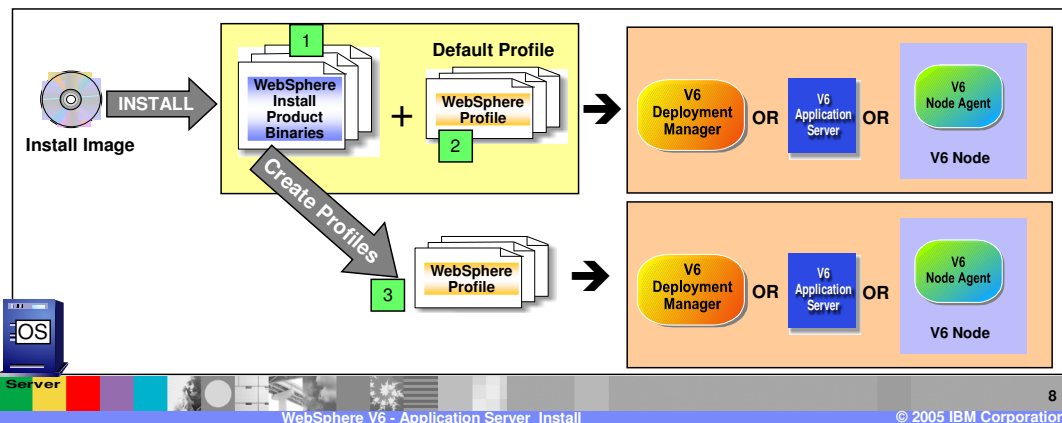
INSTALL

Install Image

1

WebSphere Install Product Binaries

+

Default Profile

WebSphere Profile

2

V6 Deployment Manager

OR

V6 Application Server

OR

V6 Node Agent

V6 Node

Create Profiles

3

WebSphere Profile

V6 Deployment Manager

OR

V6 Application Server

OR

V6 Node Agent

V6 Node

OS

Server

8

WebSphere V6 - Application Server Install

© 2005 IBM Corporation